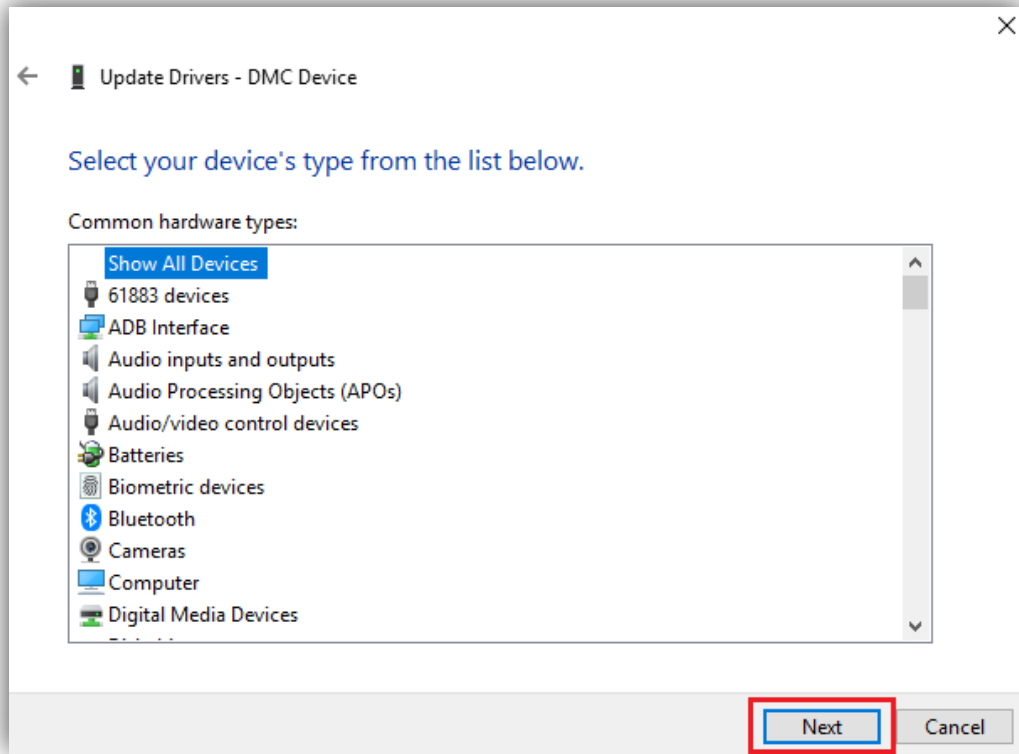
Update Drivers - DMC Device

Select your device's type from the list below.

Common hardware types:

Show All Devices
61883 devices
ADB Interface
Audio inputs and outputs
Audio Processing Objects (APOs)
Audio/video control devices
Batteries
Biometric devices
Bluetooth
Cameras
Computer
Digital Media Devices
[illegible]

Next
Cancel